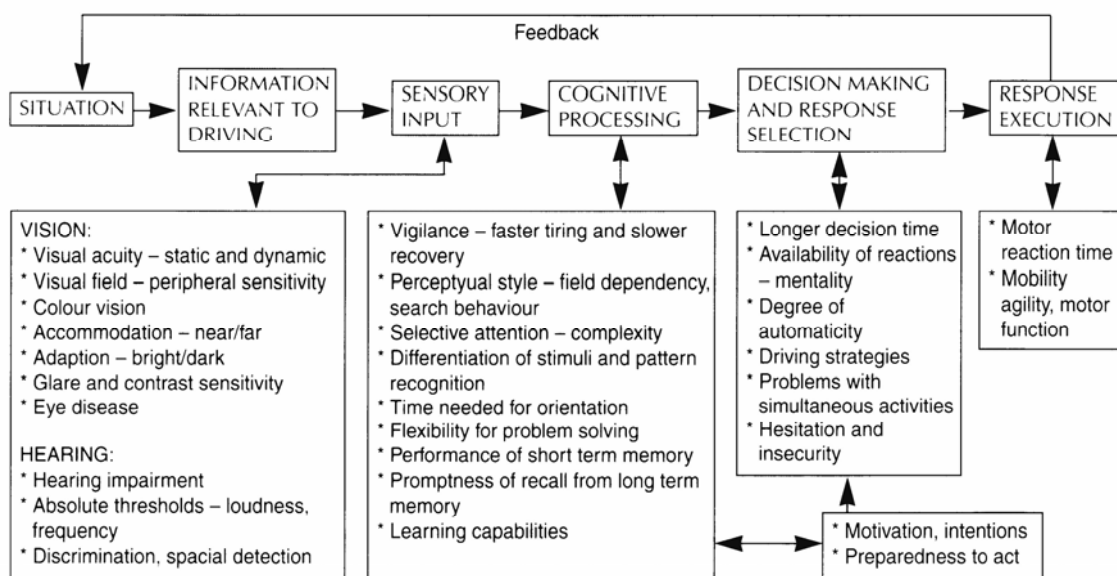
Feedback

SITUATION

INFORMATION RELEVANT TO DRIVING

SENSORY INPUT

COGNITIVE PROCESSING

DECISION MAKING AND RESPONSE SELECTION

RESPONSE EXECUTION

VISION:
* Visual acuity – static and dynamic
* Visual field – peripheral sensitivity
* Colour vision
* Accommodation – near/far
* Adaption – bright/dark
* Glare and contrast sensitivity
* Eye disease

HEARING:
* Hearing impairment
* Absolute thresholds – loudness, frequency
* Discrimination, spacial detection

* Vigilance – faster tiring and slower recovery
* Perceptyual style – field dependency, search behaviour
* Selective attention – complexity
* Differentiation of stimuli and pattern recognition
* Time needed for orientation
* Flexibility for problem solving
* Performance of short term memory
* Promptness of recall from long term memory
* Learning capabilities

* Longer decision time
* Availability of reactions – mentality
* Degree of automaticity
* Driving strategies
* Problems with simultaneous activities
* Hesitation and insecurity

* Motor reaction time
* Mobility agility, motor function

* Motivation, intentions
* Preparedness to act